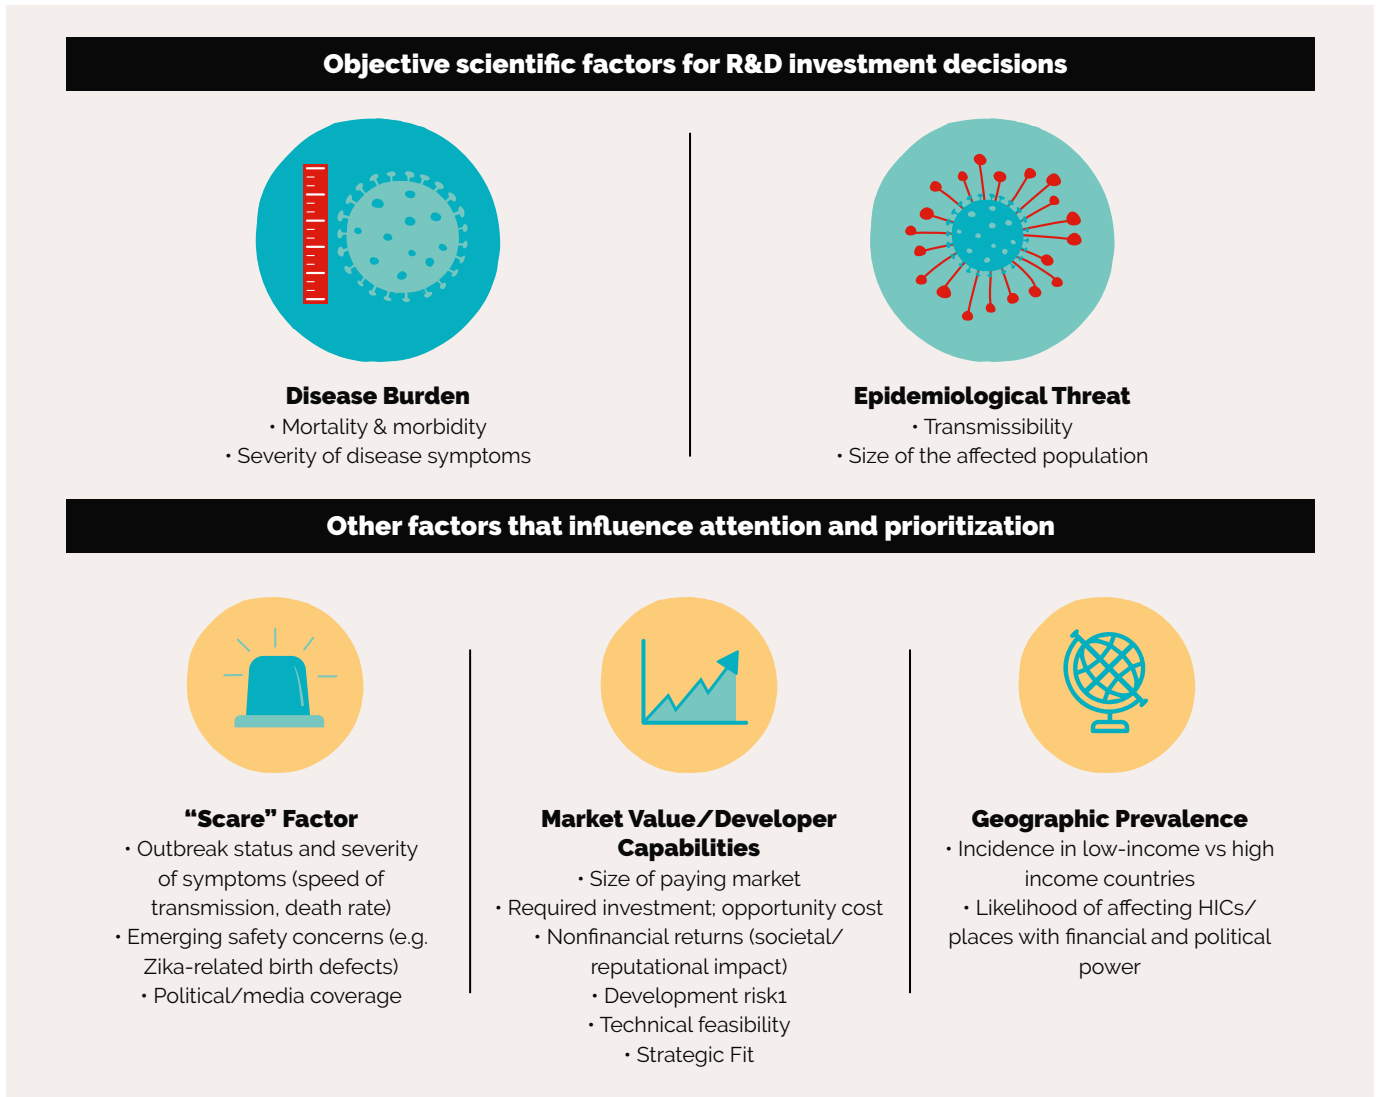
Objective scientific factors for R&D investment decisions

Disease Burden
• Mortality & morbidity
• Severity of disease symptoms

Epidemiological Threat
• Transmissibility
• Size of the affected population

Other factors that influence attention and prioritization

“Scare” Factor
• Outbreak status and severity of symptoms (speed of transmission, death rate)
• Emerging safety concerns (e.g. Zika-related birth defects)
• Political/media coverage

Market Value/Developer Capabilities
• Size of paying market
• Required investment; opportunity cost
• Nonfinancial returns (societal/ reputational impact)
• Development risk1
• Technical feasibility
• Strategic Fit

Geographic Prevalence
• Incidence in low-income vs high income countries
• Likelihood of affecting HICs/ places with financial and political power